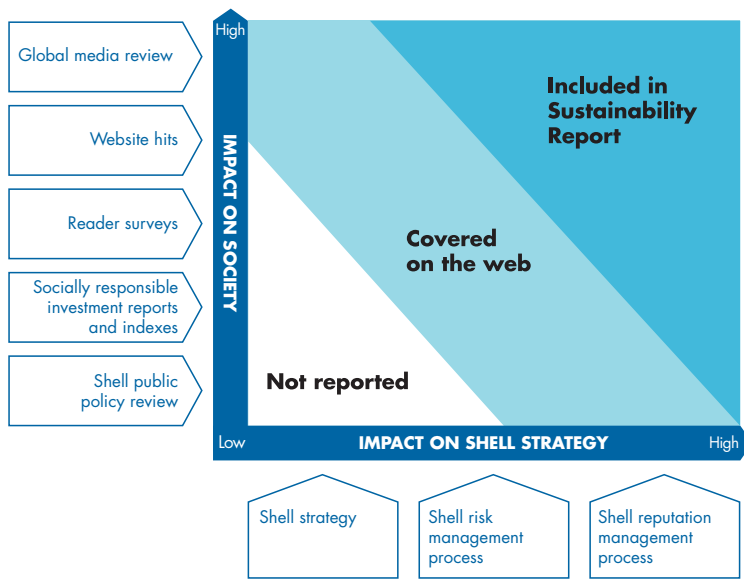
Global media review

Website hits

Reader surveys

Socially responsible investment reports and indexes

Shell public policy review

High

IMPACT ON SOCIETY

Included in Sustainability Report

Covered on the web

Not reported

Low

IMPACT ON SHELL STRATEGY

High

Shell strategy

Shell risk management process

Shell reputation management process